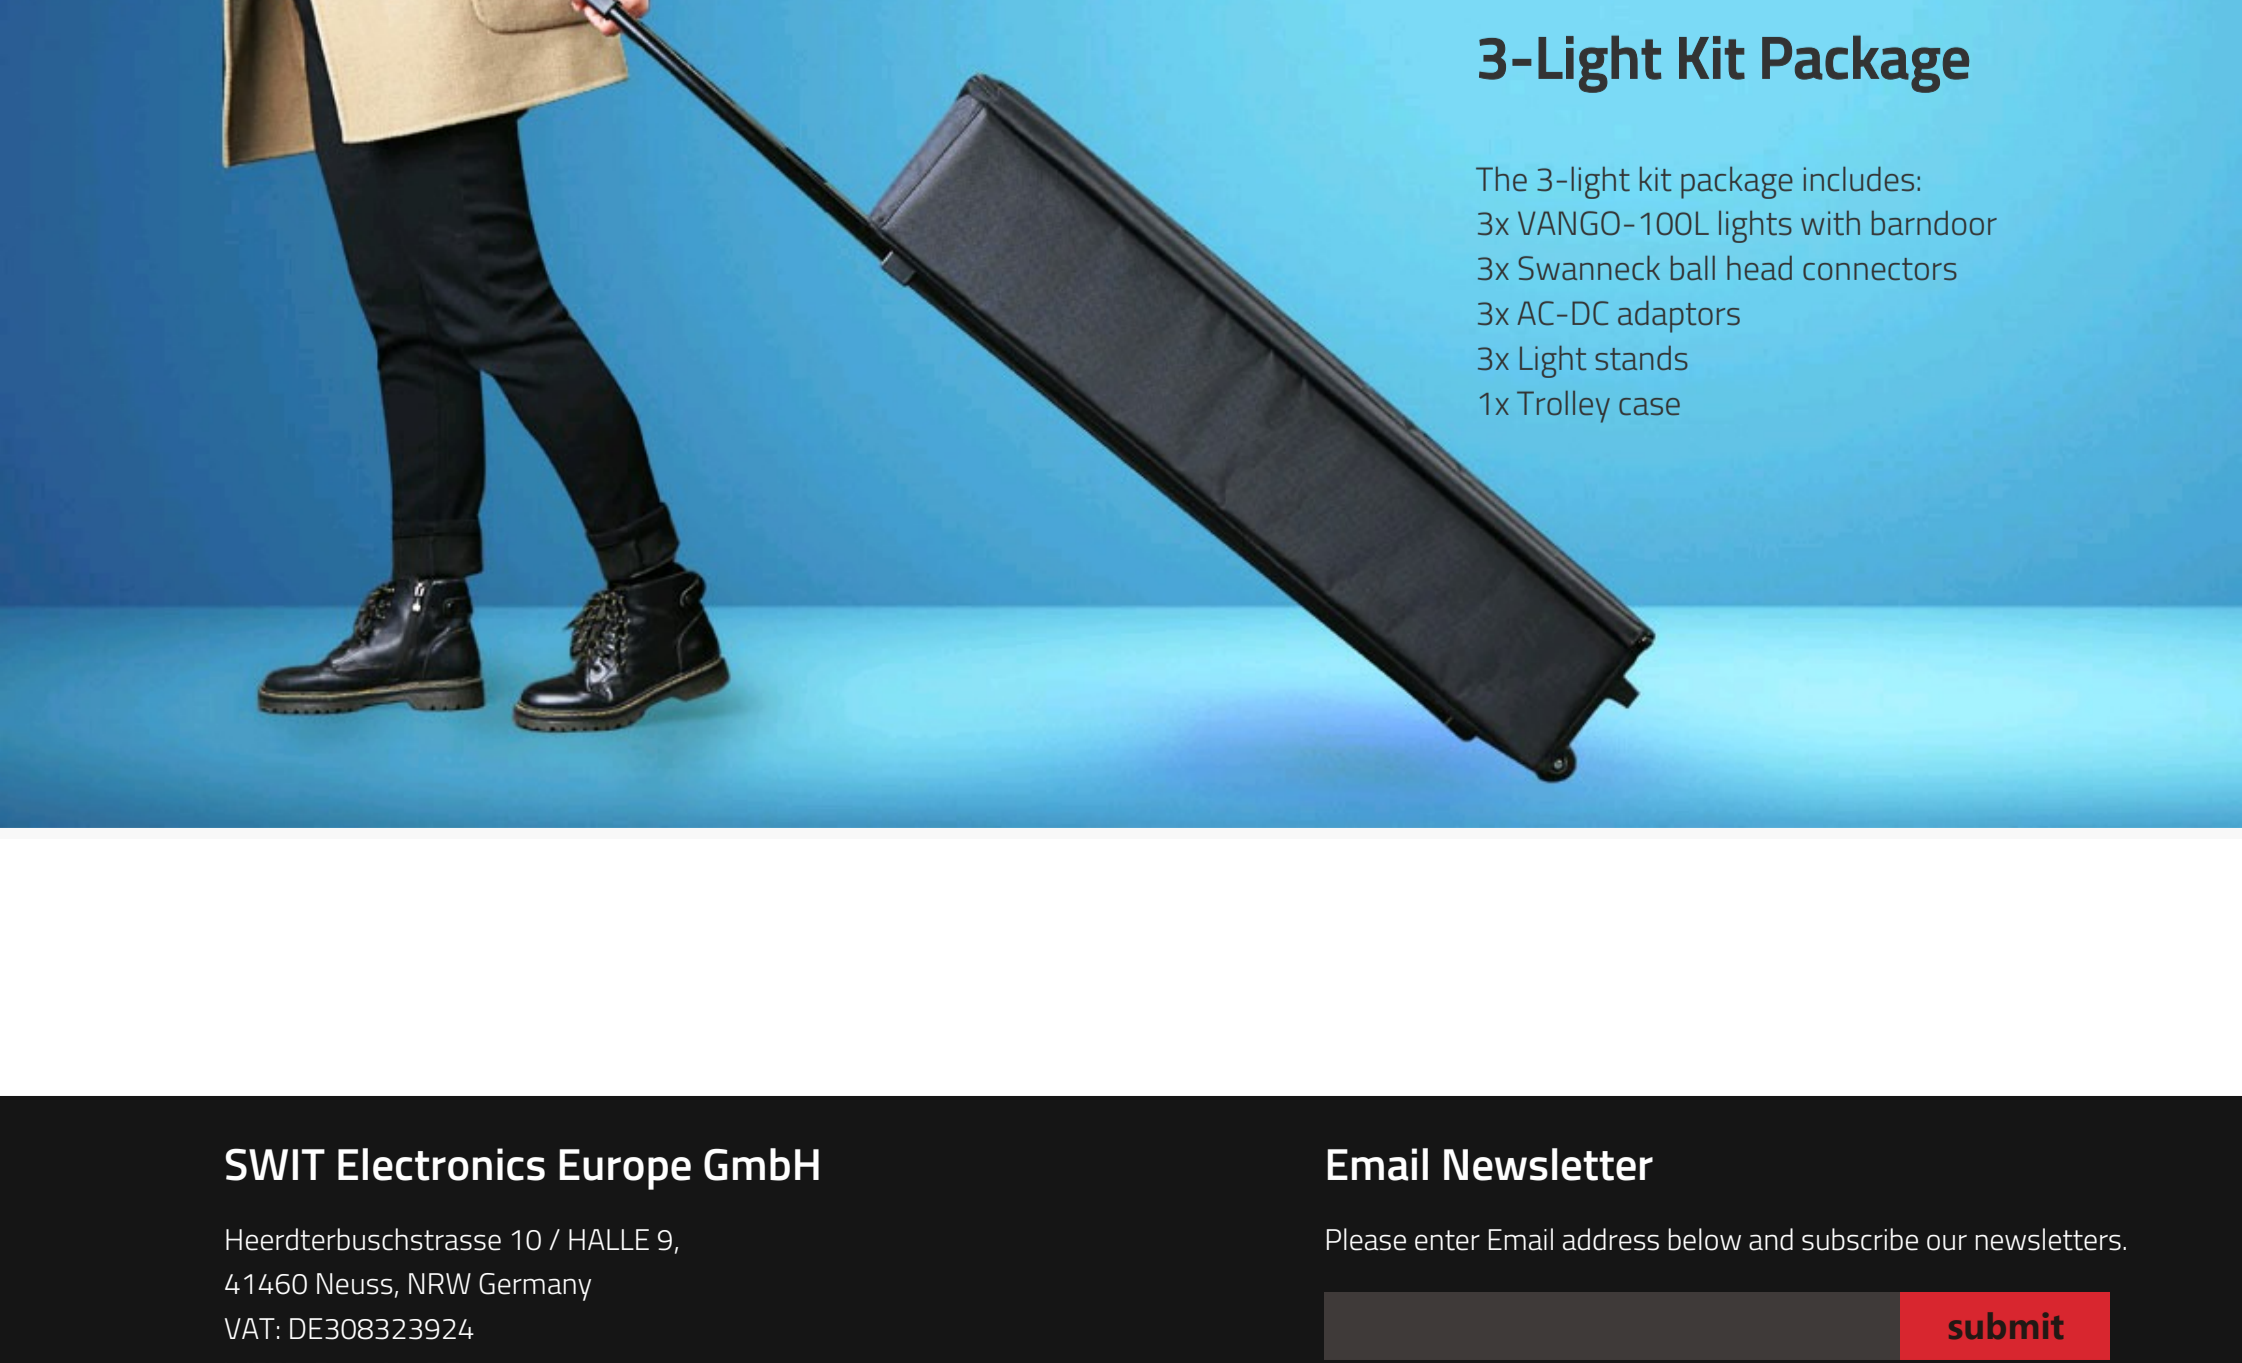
3-Light Kit Package

The 3-light kit package includes:
3x VANGO-100L lights with barndoor
3x Swanneck ball head connectors
3x AC-DC adaptors
3x Light stands
1x Trolley case

SWIT Electronics Europe GmbH

Heerdterbuschstrasse 10 / HALLE 9,
41460 Neuss, NRW Germany
VAT: DE308323924

Email Newsletter

Please enter Email address below and subscribe our newsletters.

submit